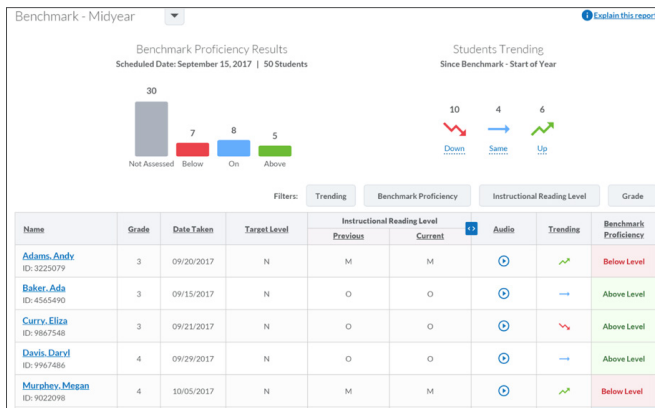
Benchmark - Midyear

Explain this report

Benchmark Proficiency Results

Scheduled Date: September 15, 2017 | 50 Students

30 Not Assessed
7 Below
8 On
5 Above

Students Trending

Since Benchmark - Start of Year

10 Down
4 Same
6 Up

Filters: Trending | Benchmark Proficiency | Instructional Reading Level | Grade

| Name | Grade | Date Taken | Target Level | Instructional Reading Level Previous | Instructional Reading Level Current | Audio | Trending | Benchmark Proficiency |
|---|---|---|---|---|---|---|---|---|
| Adams, Andy ID: 3225079 | 3 | 09/20/2017 | N | M | M | | | Below Level |
| Baker, Ada ID: 4565490 | 3 | 09/15/2017 | N | O | O | | | Above Level |
| Curry, Eliza ID: 9867548 | 3 | 09/21/2017 | N | O | O | | | Above Level |
| Davis, Daryl ID: 9967486 | 4 | 09/29/2017 | N | O | O | | | Above Level |
| Murphey, Megan ID: 9022098 | 4 | 10/05/2017 | N | M | M | | | Below Level |